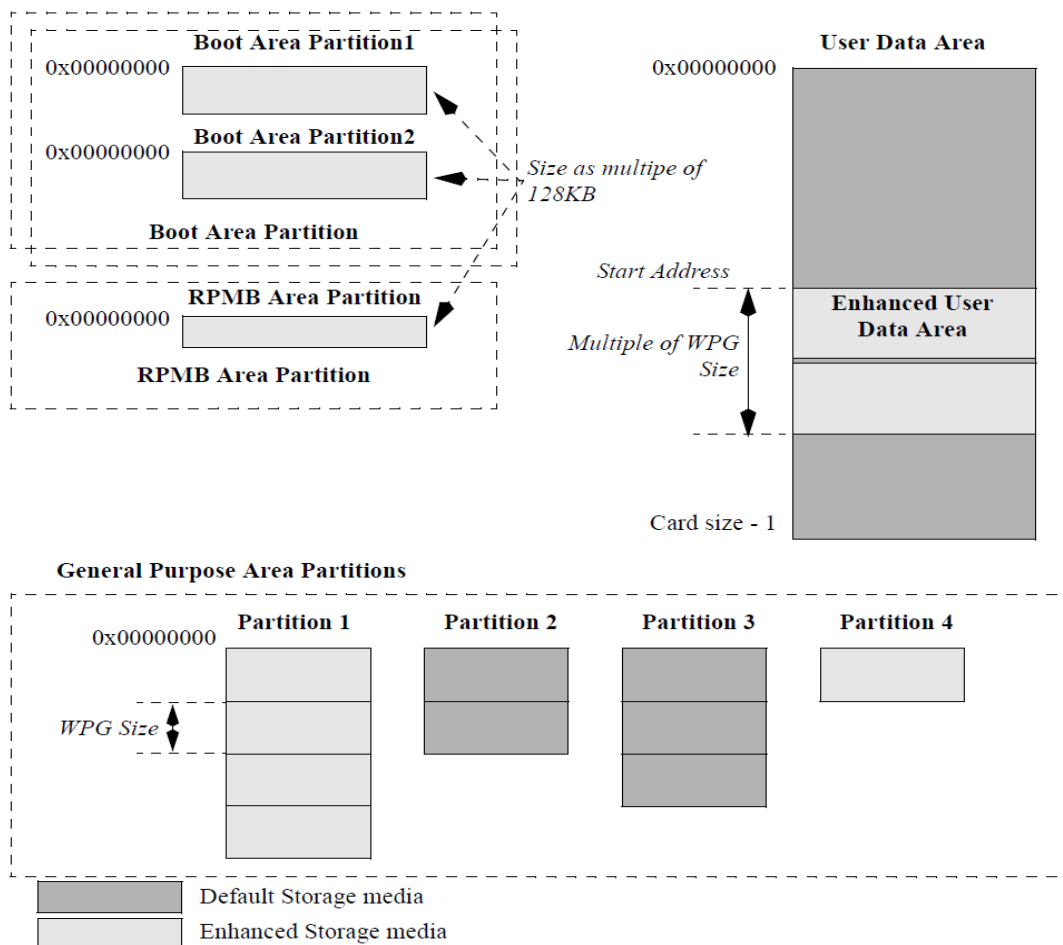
Boot Area Partition1

0x00000000

Boot Area Partition2

0x00000000

Size as multipe of 128KB

Boot Area Partition

RPMB Area Partition

0x00000000

RPMB Area Partition

User Data Area

0x00000000

Start Address

Enhanced User Data Area

Multiple of WPG Size

Card size - 1

General Purpose Area Partitions

0x00000000

Partition 1

Partition 2

Partition 3

Partition 4

WPG Size

Default Storage media

Enhanced Storage media